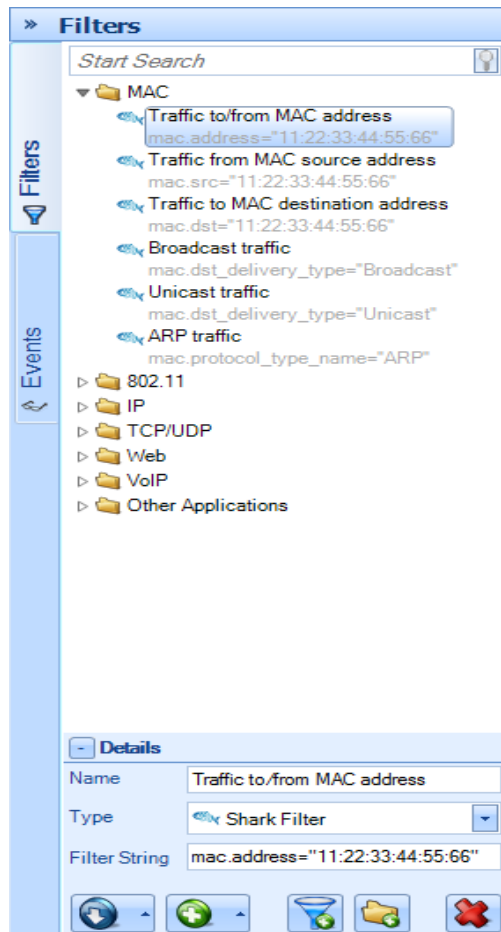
» Filters

Filters

Events

Start Search

MAC

Traffic to/from MAC address
mac.address="11:22:33:44:55:66"

Traffic from MAC source address
mac.src="11:22:33:44:55:66"

Traffic to MAC destination address
mac.dst="11:22:33:44:55:66"

Broadcast traffic
mac.dst_delivery_type="Broadcast"

Unicast traffic
mac.dst_delivery_type="Unicast"

ARP traffic
mac.protocol_type_name="ARP"

802.11

IP

TCP/UDP

Web

VoIP

Other Applications

- Details

| Name | Traffic to/from MAC address |
|---|---|
| Type | Shark Filter |
| Filter String | mac.address="11:22:33:44:55:66" |